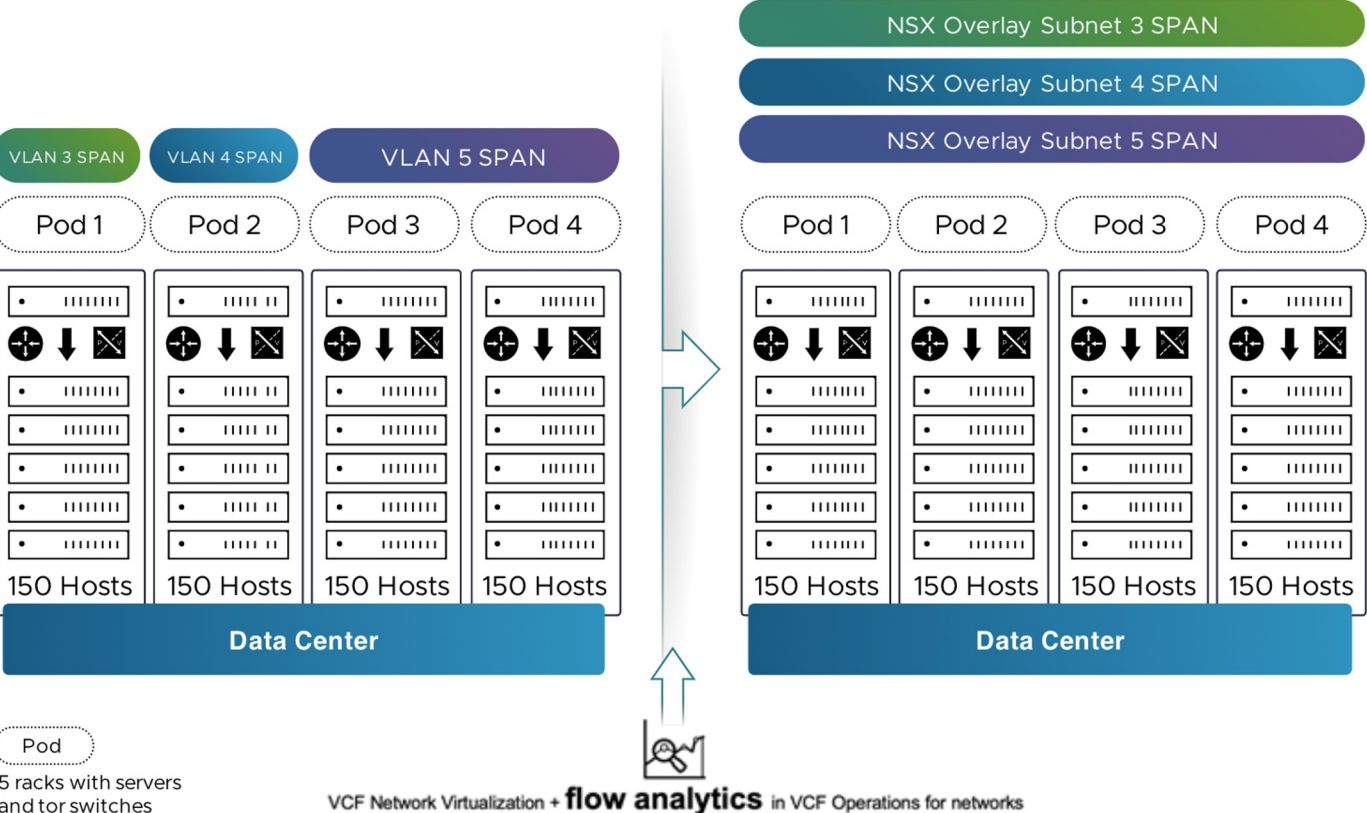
NSX Overlay Subnet 3 SPAN
NSX Overlay Subnet 4 SPAN
NSX Overlay Subnet 5 SPAN

VLAN 3 SPAN
VLAN 4 SPAN
VLAN 5 SPAN

Pod 1
Pod 2
Pod 3
Pod 4

150 Hosts
150 Hosts
150 Hosts
150 Hosts

Data Center

Pod 1
Pod 2
Pod 3
Pod 4

150 Hosts
150 Hosts
150 Hosts
150 Hosts

Data Center

Pod
5 racks with servers and tor switches

VCF Network Virtualization + flow analytics in VCF Operations for networks